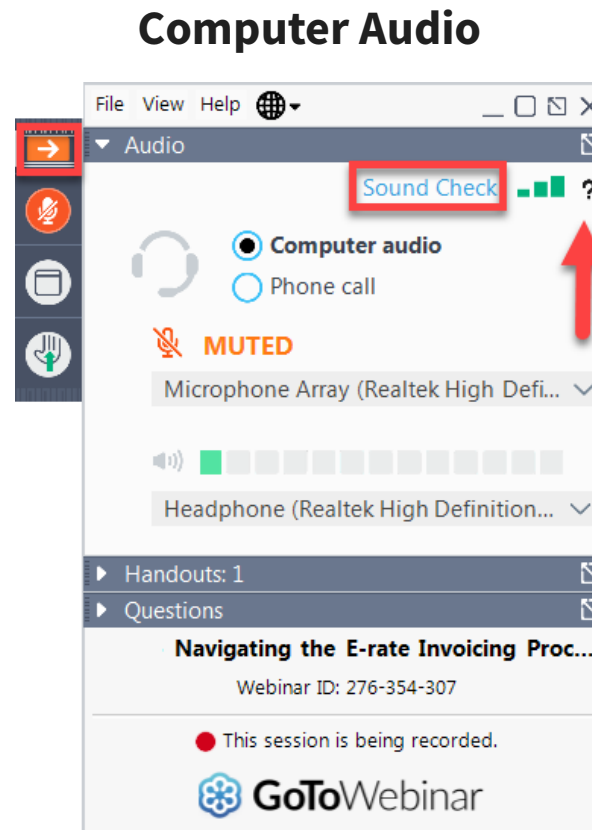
Computer Audio

File View Help

Audio

Sound Check

?

Computer audio

Phone call

MUTED

Microphone Array (Realtek High Defi...

Headphone (Realtek High Definition...

Handouts: 1

Questions

Navigating the E-rate Invoicing Proc...

Webinar ID: 276-354-307

This session is being recorded.

GoToWebinar